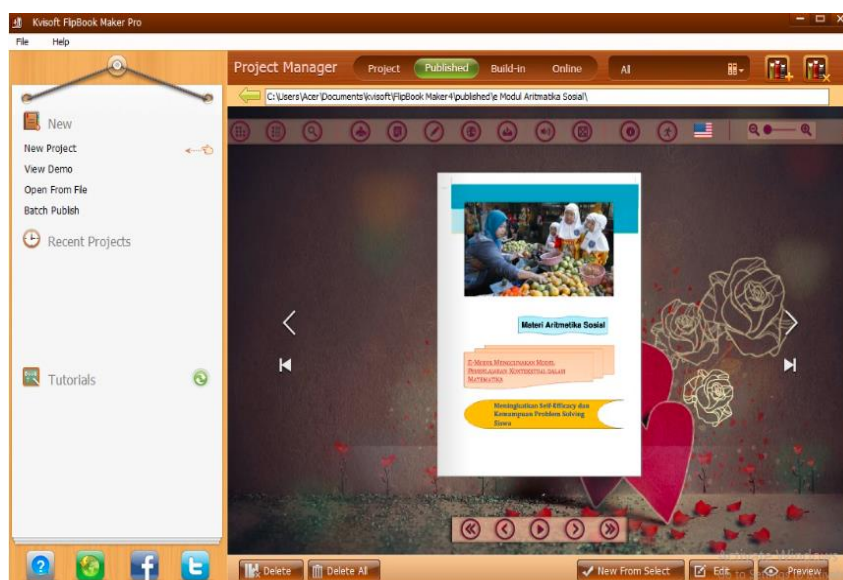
Kvisoft FlipBook Maker Pro

File Help

New
New Project
View Demo
Open From File
Batch Publish

Recent Projects

Tutorials

Project Manager
Project Published Build-in Online
All

C:\Users\Acer\Documents\kvisoft\FlipBook Maker4\published\e Modul Aritmatika Sosial\

Materi Aritmatika Sosial

E-Modul Menggunakan Model Pembelajaran Kontekstual dalam Matematika

Meningkatkan Self-Efficacy dan Kemampuan Problem Solving Siswa

Delete
Delete All
New From Select
Edit
Preview